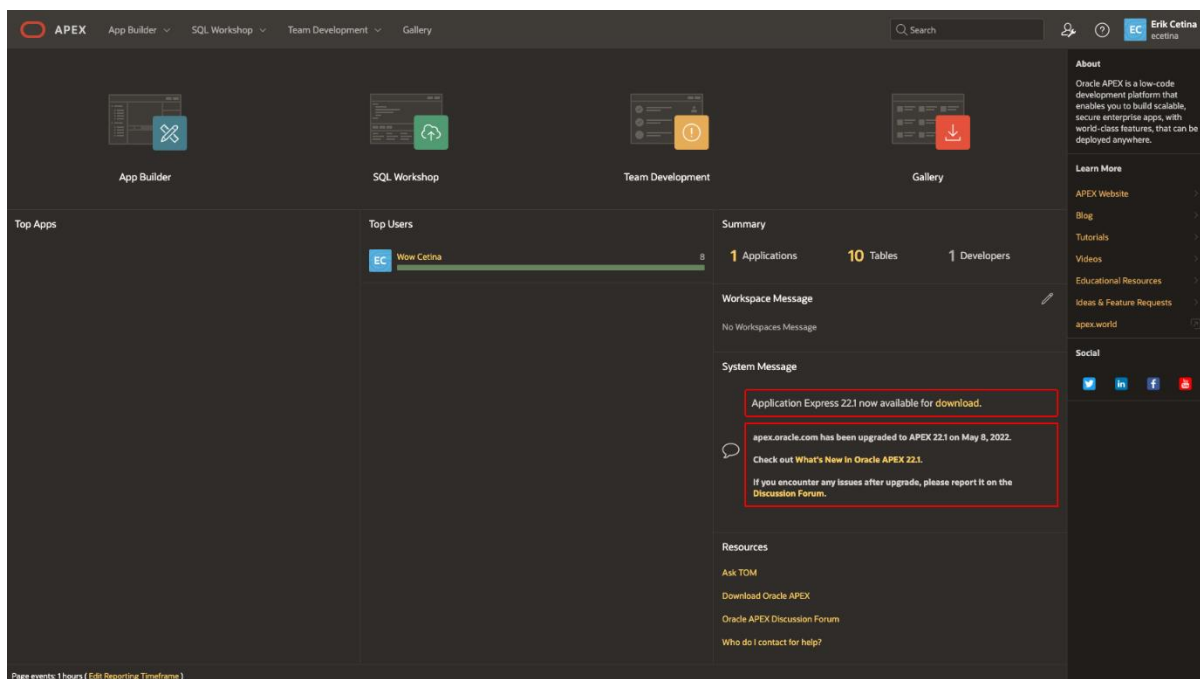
APEX App Builder SQL Workshop Team Development Gallery

Search

EC Erik Cetina
ecetina

App Builder

SQL Workshop

Team Development

Gallery

Top Apps

Top Users

EC Wow Cetina 8

Summary

1 Applications 10 Tables 1 Developers

Workspace Message

No Workspaces Message

System Message

Application Express 22.1 now available for download.

apex.oracle.com has been upgraded to APEX 22.1 on May 8, 2022.

Check out What's New in Oracle APEX 22.1.

If you encounter any issues after upgrade, please report it on the Discussion Forum.

Resources

Ask TOM

Download Oracle APEX

Oracle APEX Discussion Forum

Who do I contact for help?

About

Oracle APEX is a low-code development platform that enables you to build scalable, secure enterprise apps, with world-class features, that can be deployed anywhere.

Learn More

APEX Website

Blog

Tutorials

Videos

Educational Resources

Ideas & Feature Requests

apex.world

Social

Page events: 1 hours ( Edit Reporting Timeframe )